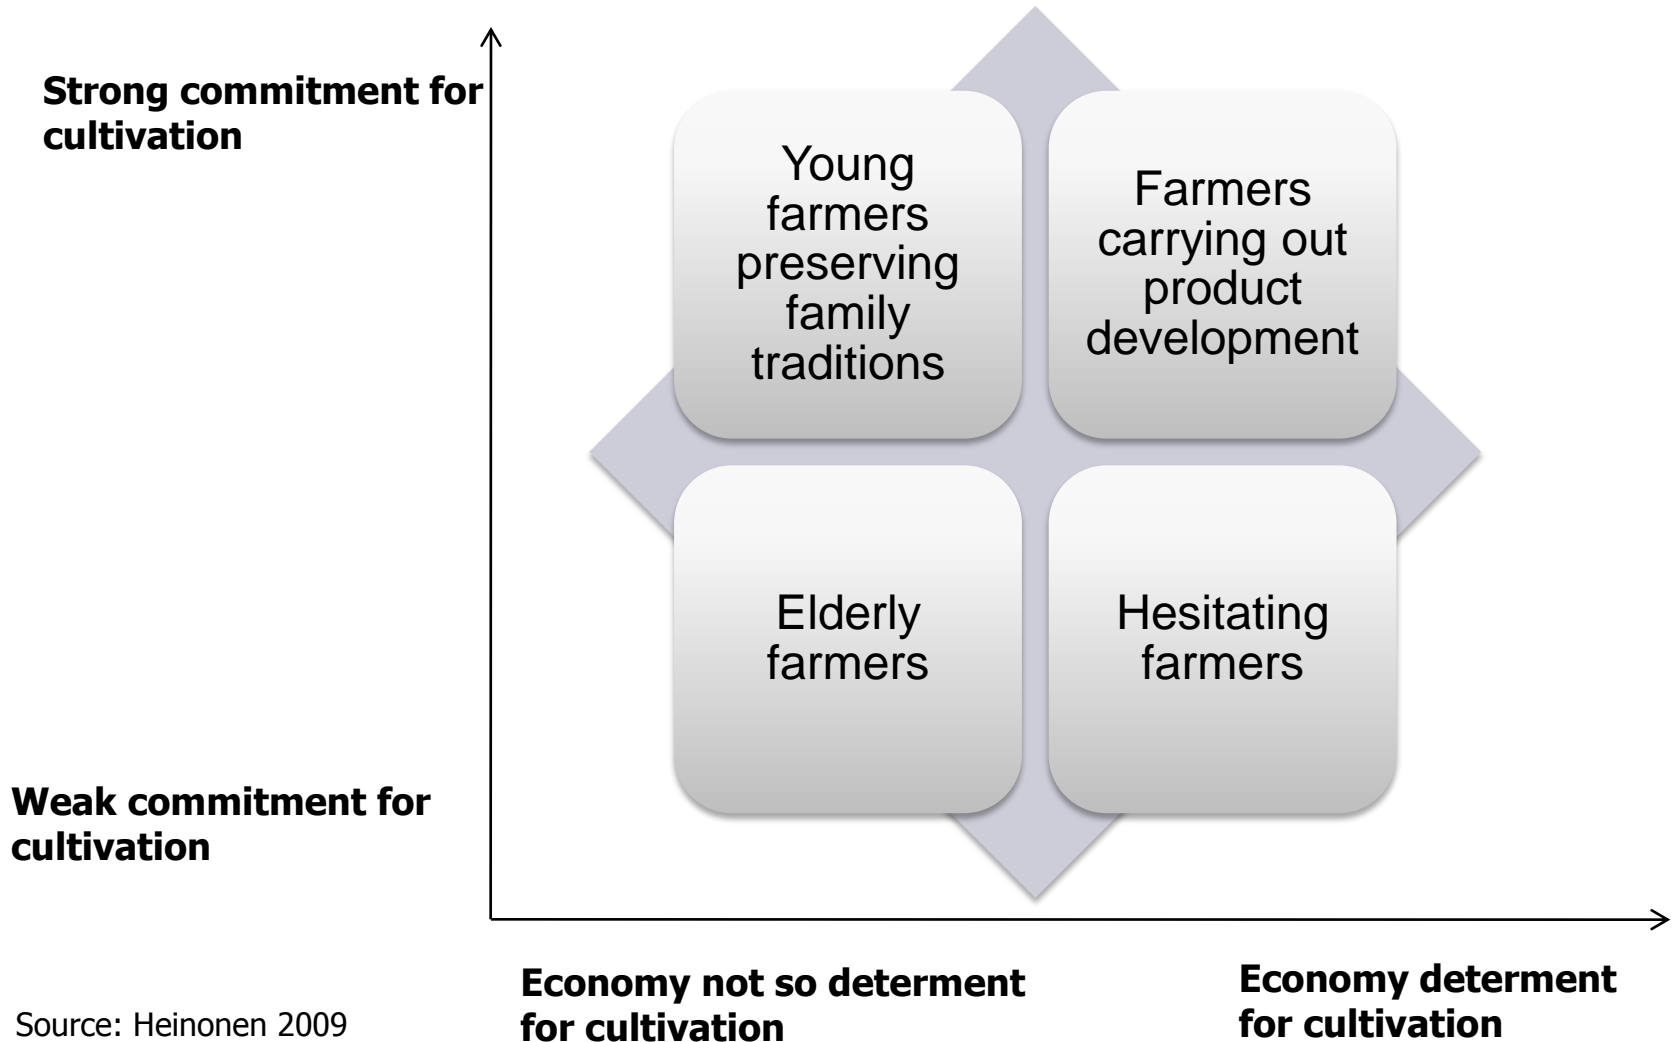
Strong commitment for cultivation

Young farmers preserving family traditions

Farmers carrying out product development

Elderly farmers

Hesitating farmers

Weak commitment for cultivation

Economy not so determent for cultivation

Economy determent for cultivation

Source: Heinonen 2009